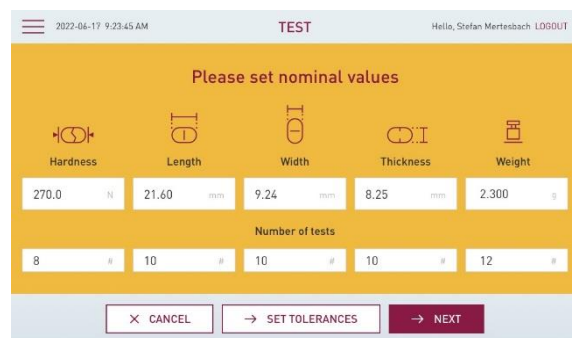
2022-06-17 9:23:45 AM

TEST

Hello, Stefan Mertesbach LOGOUT

Please set nominal values

Hardness

Length

Width

Thickness

Weight

270.0 N

21.60 mm

9.24 mm

8.25 mm

2.300 g

Number of tests

8 #

10 #

10 #

10 #

12 #

× CANCEL

→ SET TOLERANCES

→ NEXT